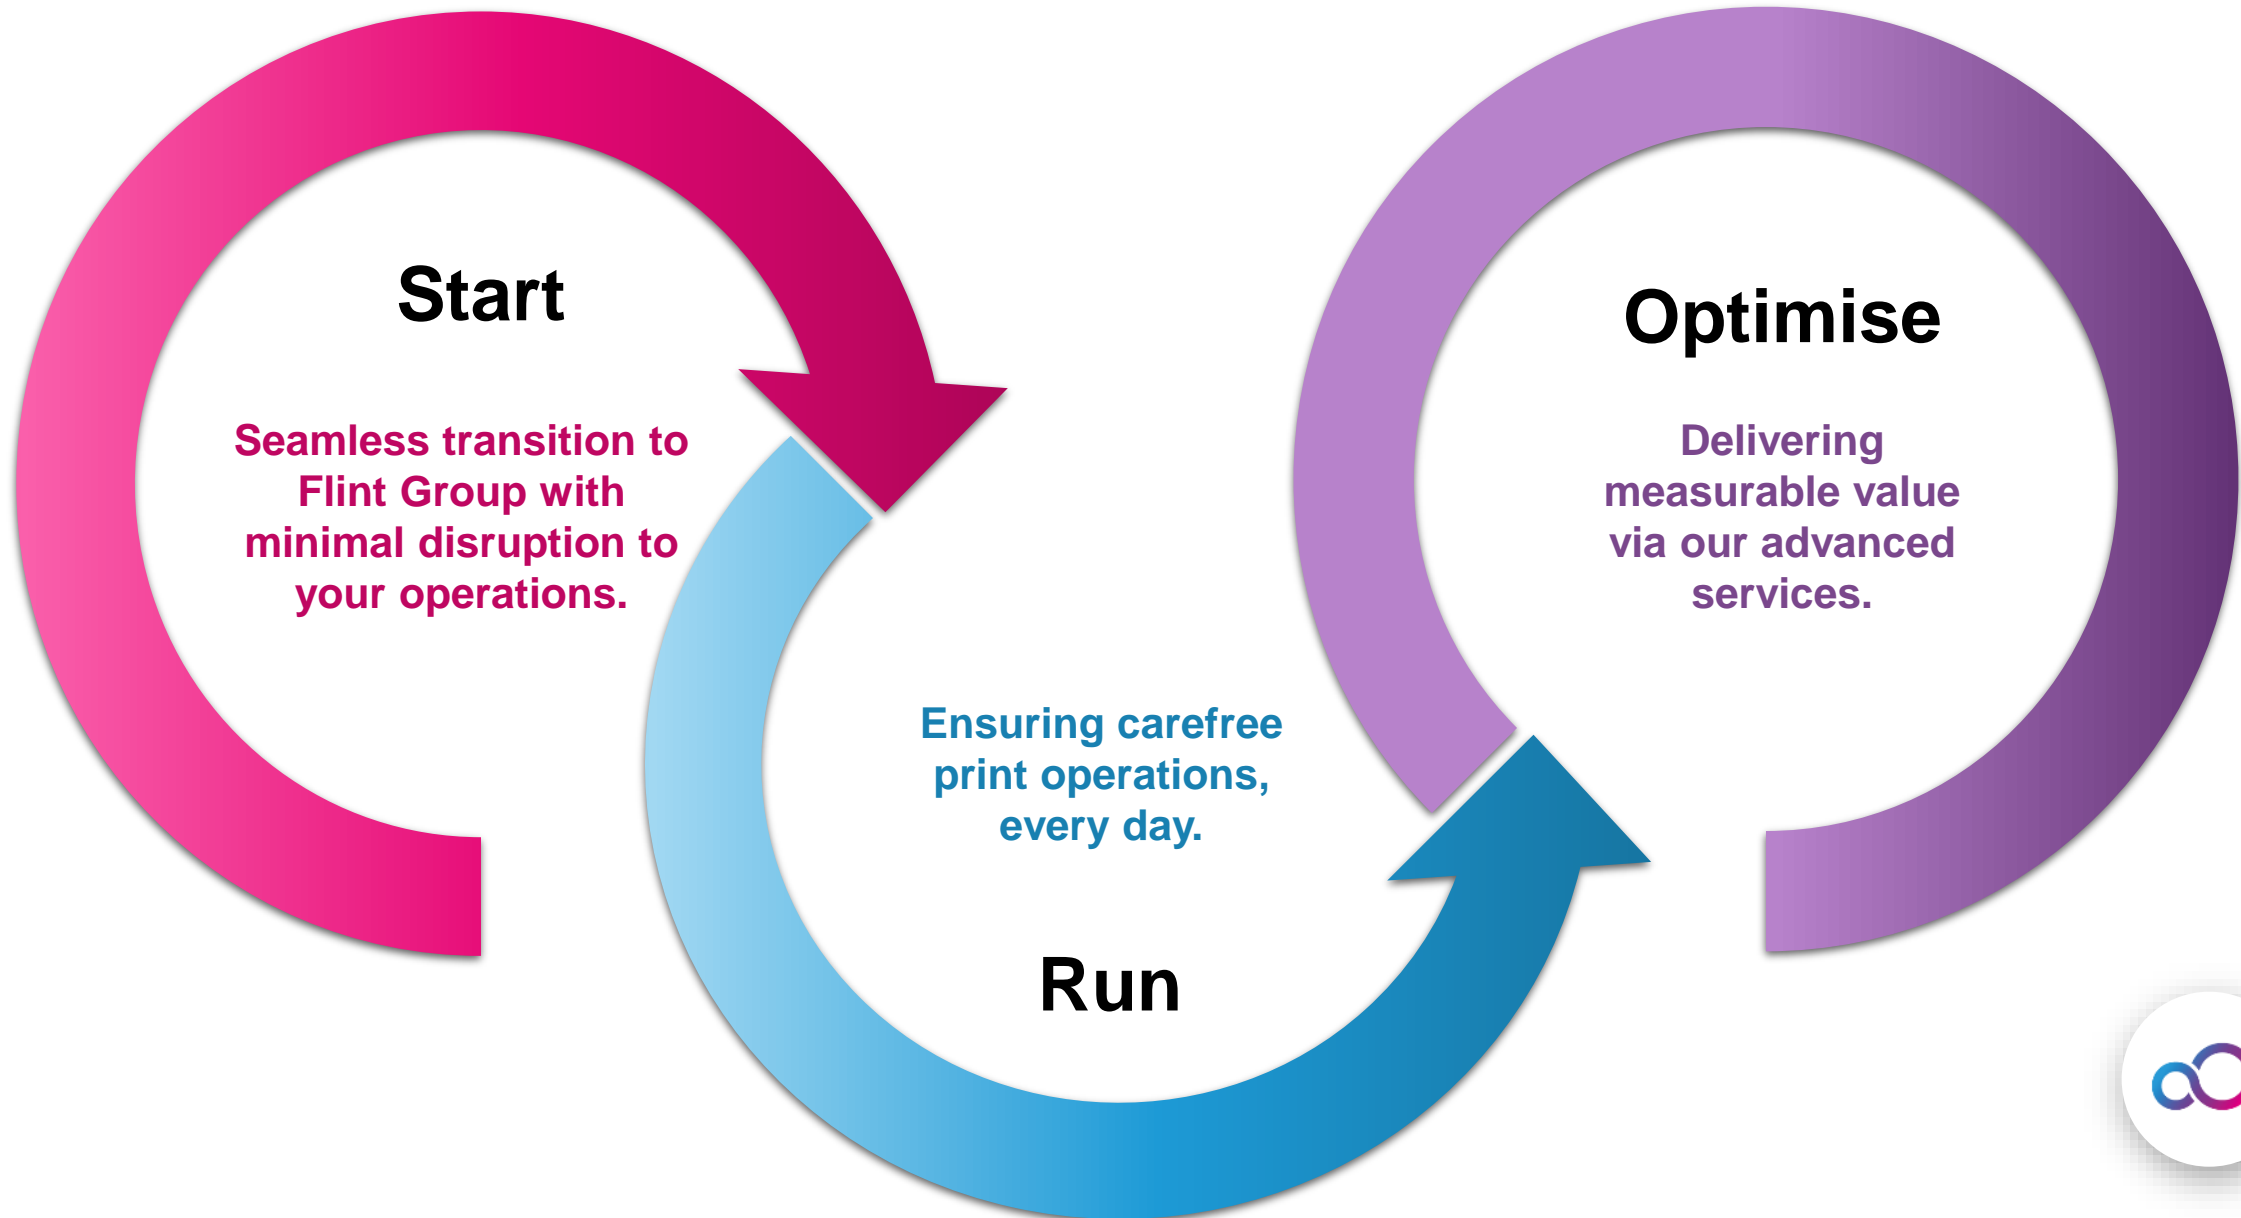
Start

Seamless transition to Flint Group with minimal disruption to your operations.

Ensuring carefree print operations, every day.

Run

Optimise

Delivering measurable value via our advanced services.